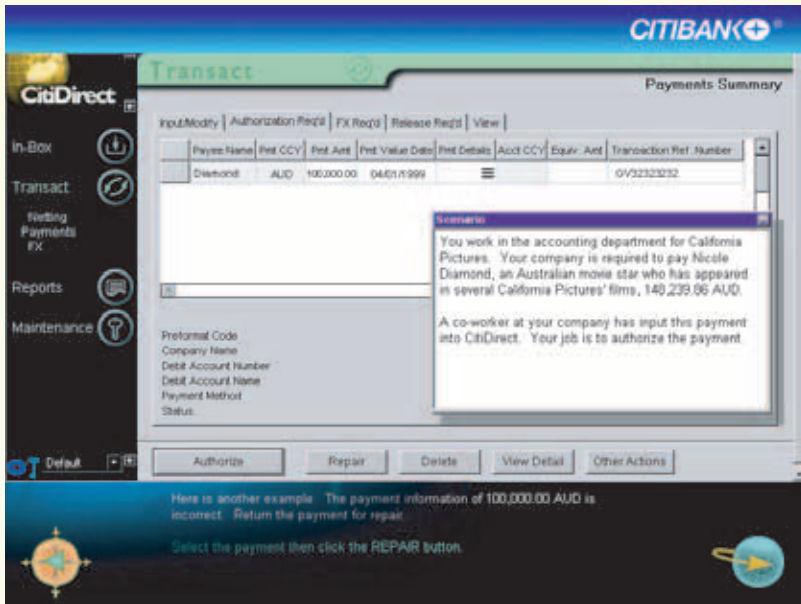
CITIBANK

CitiDirect

Transact

Payments Summary

In-Box

Transact

Netting
Payments
FX

Reports

Maintenance

Default

Input/Modify | Authorization Req'd | FX Req'd | Release Req'd | View

| Payee Name | Pmt CCY | Pmt Amt | Pmt Value Date | Pmt Details | Acct CCY | Equiv. Amt | Transaction Ref. Number |
|---|---|---|---|---|---|---|---|
| Diamond | AUD | 100,000.00 | 04/01/1999 | ☰ | | | GV32323232 |

Scenario

You work in the accounting department for California Pictures. Your company is required to pay Nicole Diamond, an Australian movie star who has appeared in several California Pictures' films, 148,239.86 AUD.

A co-worker at your company has input this payment into CitiDirect. Your job is to authorize the payment.

Preformat Code
Company Name
Debit Account Number
Debit Account Name
Payment Method
Status

Authorize | Repair | Delete | View Detail | Other Actions

Here is another example. The payment information of 100,000.00 AUD is incorrect. Return the payment for repair.

Select the payment then click the REPAIR button.